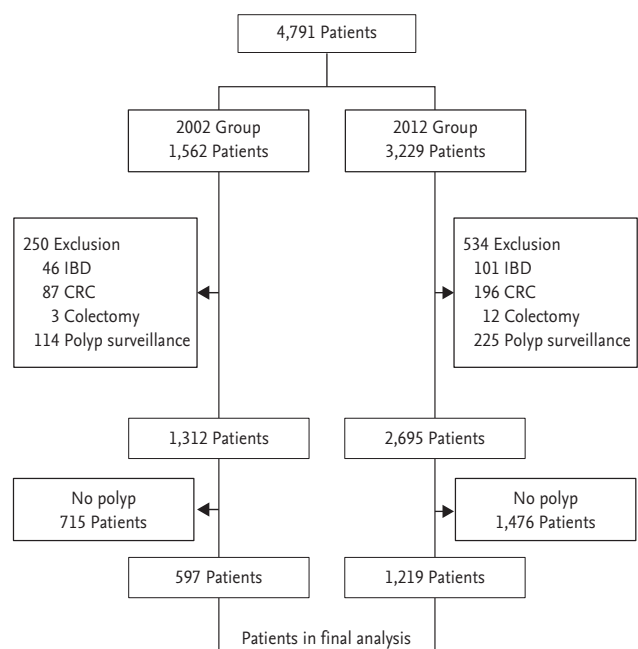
4,791 Patients

2002 Group
1,562 Patients

2012 Group
3,229 Patients

250 Exclusion
46 IBD
87 CRC
3 Colectomy
114 Polyp surveillance

534 Exclusion
101 IBD
196 CRC
12 Colectomy
225 Polyp surveillance

1,312 Patients

2,695 Patients

No polyp
715 Patients

No polyp
1,476 Patients

597 Patients

1,219 Patients

Patients in final analysis